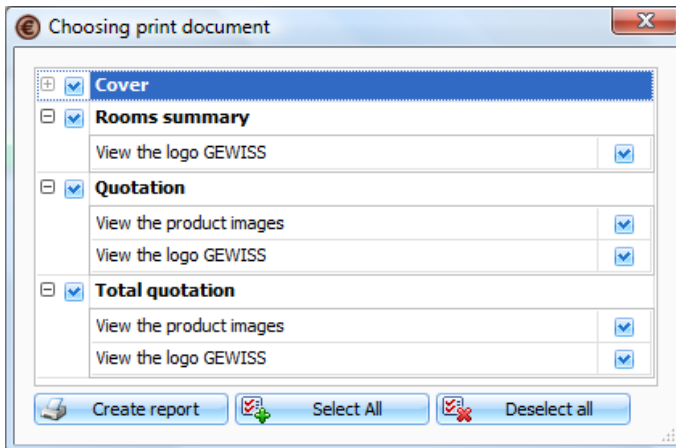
Choosing print document

Cover

Rooms summary

View the logo GEWISS

Quotation

View the product images

View the logo GEWISS

Total quotation

View the product images

View the logo GEWISS

Create report

Select All

Deselect all